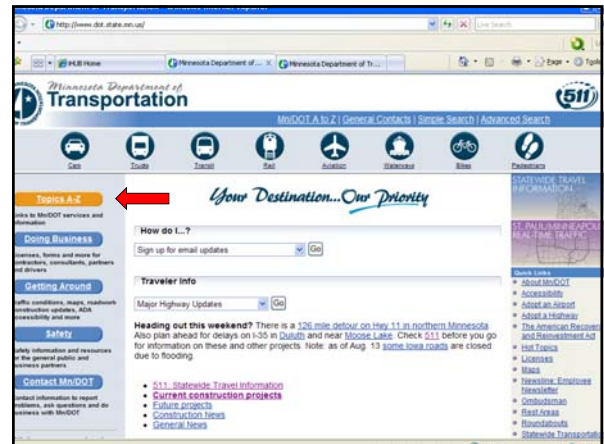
http://www.dot.state.mn.us/

Live Search

IHUB Home

Minnesota Department of ...

Minnesota Department of Tr...

Page

Tools

Minnesota Department of Transportation

511

Mn/DOT A to Z | General Contacts | Simple Search | Advanced Search

Cars

Trucks

Transit

Rail

Aviation

Waterways

Bikes

Pedestrians

Topics A-Z

Links to Mn/DOT services and information

Doing Business

Licenses, forms and more for contractors, consultants, partners and drivers

Getting Around

Traffic conditions, maps, roadwork construction updates, ADA accessibility and more

Safety

Safety information and resources for the general public and business partners

Contact Mn/DOT

Contact information to report problems, ask questions and do business with Mn/DOT

Your Destination...Our Priority

How do I...?

Sign up for email updates

Go

Traveler Info

Major Highway Updates

Go

Heading out this weekend? There is a 126 mile detour on Hwy 11 in northern Minnesota. Also plan ahead for delays on I-35 in Duluth and near Moose Lake. Check 511 before you go for information on these and other projects. Note: as of Aug. 13 some Iowa roads are closed due to flooding.

511: Statewide Travel Information

Current construction projects

Future projects

Construction News

General News

STATEWIDE TRAVEL INFORMATION

ST. PAUL/MINNEAPOLIS REAL-TIME TRAFFIC

Quick Links

About Mn/DOT

Accessibility

Adopt an Airport

Adopt a Highway

The American Recovery and Reinvestment Act

Hot Topics

Licenses

Maps

Newsline: Employee Newsletter

Ombudsman

Rest Areas

Roundabouts

Statewide Transportatio